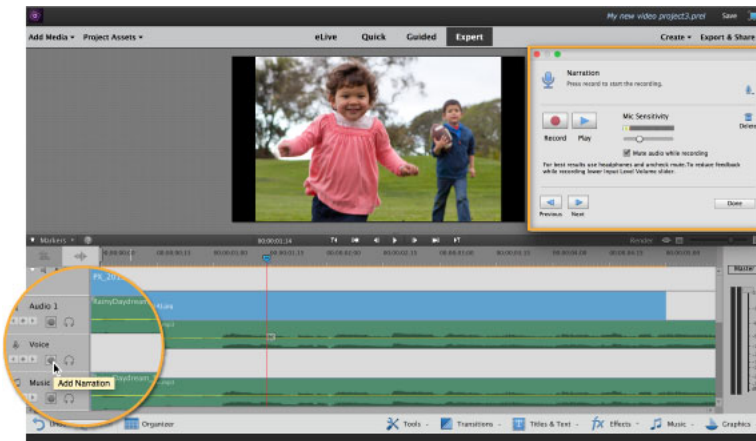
My new video project3.prel Save

Add Media ▾ Project Assets ▾

eLive Quick Guided Expert

Create ▾ Export & Share

Narration

Press record to start the recording.

Mic Sensitivity

Record Play

Mute audio while recording

For best results use headphones and uncheck mute. To reduce feedback while recording lower Input Level Volume slider.

Previous Next

Done

Markers ▾

00;00;01;14

Render

Audio 1

RainyDaydream

Voice

Music

Add Narration

Organizer

Tools ▾ Transitions ▾ Titles & Text ▾ Effects ▾ Music ▾ Graphics